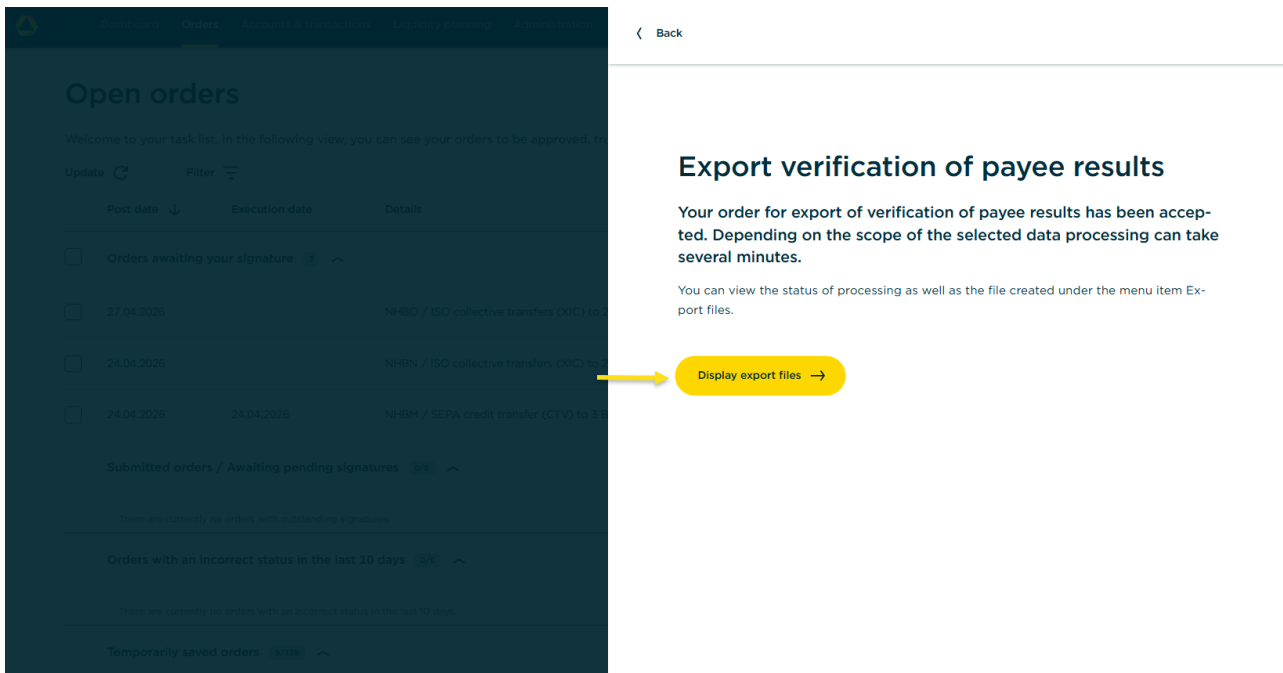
Cockpit Orders Accounts & transactions Liquidity planning Administration

Open orders

Welcome to your task list. In the following view, you can see your orders to be approved, to

Update Filter

Post date Execution date Details

Orders awaiting your signature 3

27.04.2026 NHBO / ISO collective transfers (XIC) to 2

24.04.2026 NHBN / ISO collective transfers (XIC) to 3

24.04.2026 24.04.2026 NHBM / SEPA credit transfer (CTV) to 3 B

Submitted orders / Awaiting pending signatures 0/0

There are currently no orders with outstanding signatures.

Orders with an incorrect status in the last 10 days 0/0

There are currently no orders with an incorrect status in the last 10 days.

Temporarily saved orders 3/128

Back

Export verification of payee results

Your order for export of verification of payee results has been accepted. Depending on the scope of the selected data processing can take several minutes.

You can view the status of processing as well as the file created under the menu item Export files.

Display export files